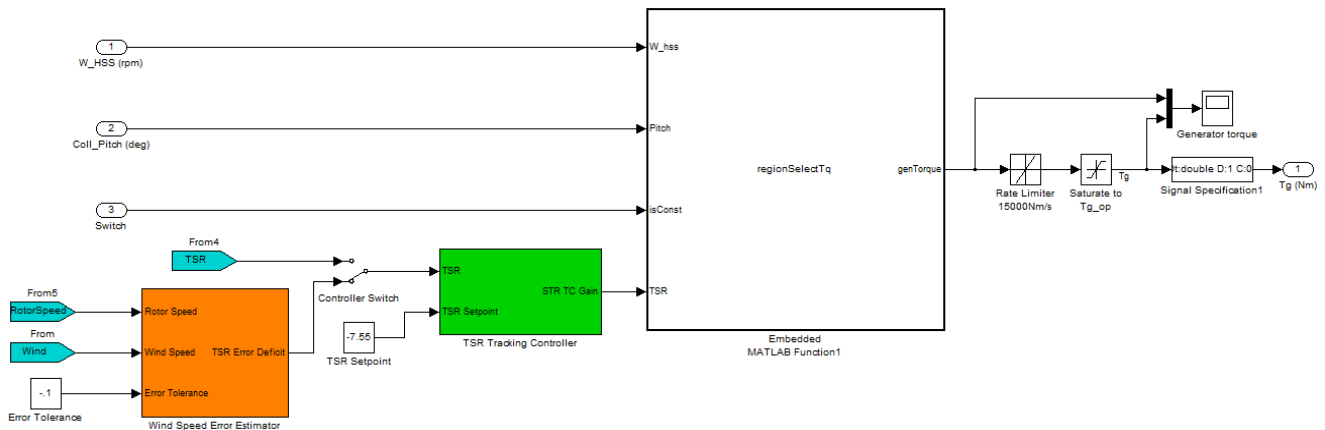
1
W_HSS (rpm)

2
Coll_Pitch (deg)

3
Switch

From4
TSR

From5
RotorSpeed

From
Wind

-.1
Error Tolerance

Rotor Speed
Wind Speed
Error Tolerance
TSR Error Deficit
Wind Speed Error Estimator

Controller Switch

-7.55
TSR Setpoint

TSR
TSR Setpoint
STR TC Gain
TSR Tracking Controller

W_hss
Pitch
isConst
TSR
regionSelectTq
genTorque
Embedded
MATLAB Function1

Rate Limiter
15000Nm/s

Saturate to
Tg_op

Tg

Generator torque

t:double D:1 C:0
Signal Specification1

1
Tg (Nm)